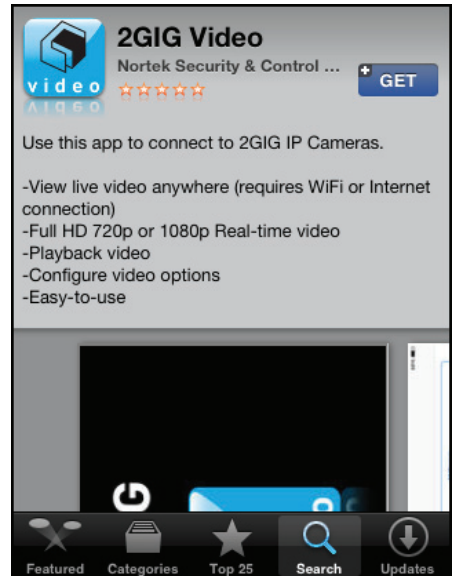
video

2GIG Video
Nortek Security & Control ...

GET

Use this app to connect to 2GIG IP Cameras.

-View live video anywhere (requires WiFi or Internet connection)
-Full HD 720p or 1080p Real-time video
-Playback video
-Configure video options
-Easy-to-use

Featured Categories Top 25 Search Updates